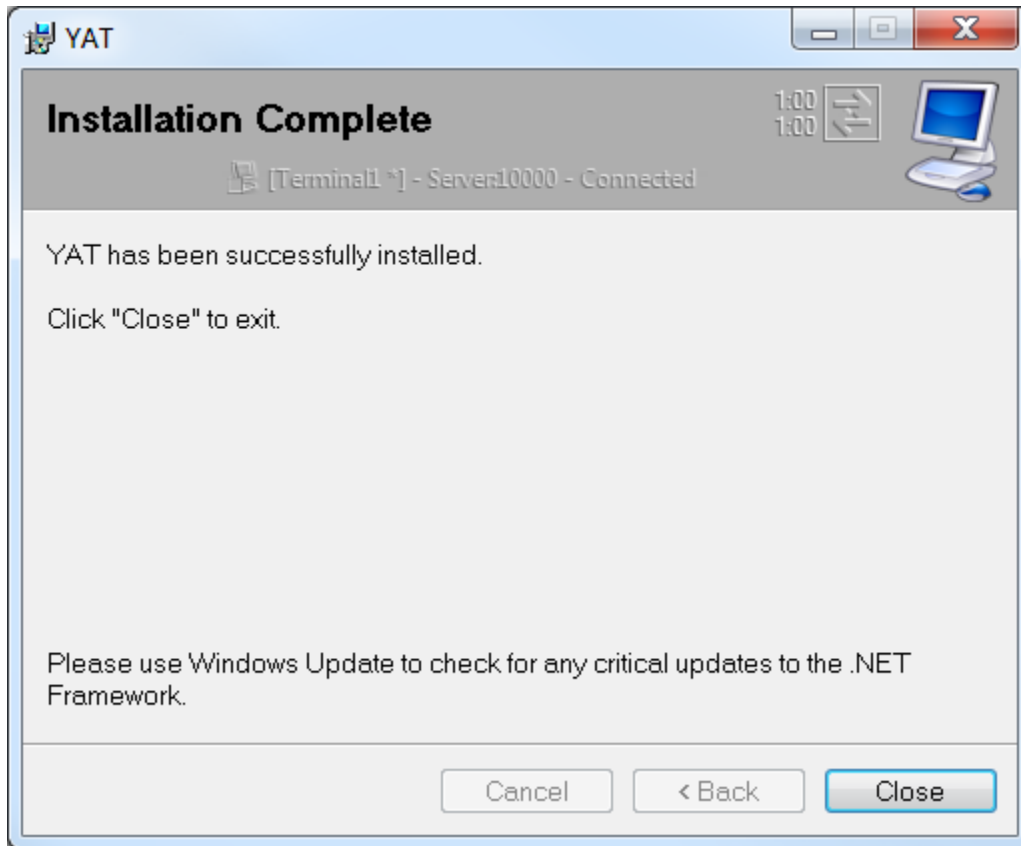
YAT

Installation Complete

1:00
1:00

[Terminal1 *] - Server10000 - Connected

YAT has been successfully installed.

Click "Close" to exit.

Please use Windows Update to check for any critical updates to the .NET Framework.

Cancel
< Back
Close